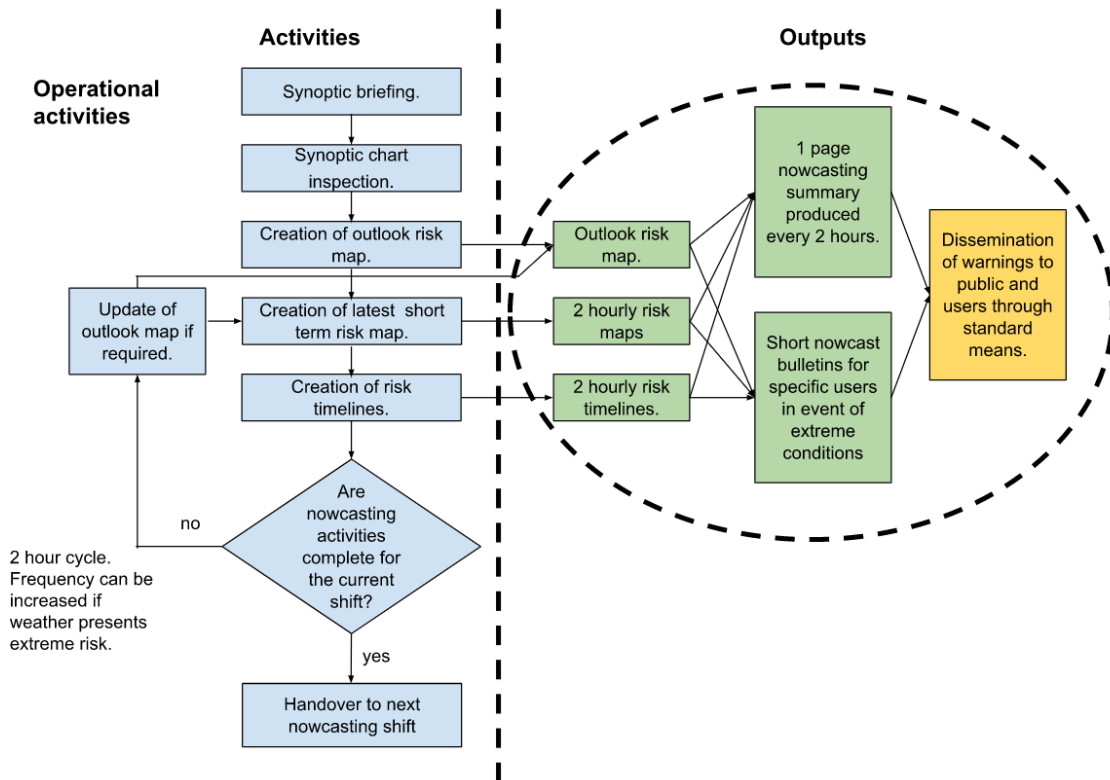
Activities

Outputs

Operational activities

Synoptic briefing.

Synoptic chart inspection.

Creation of outlook risk map.

Update of outlook map if required.

Creation of latest short term risk map.

Creation of risk timelines.

Are nowcasting activities complete for the current shift?

no

yes

2 hour cycle. Frequency can be increased if weather presents extreme risk.

Handover to next nowcasting shift

Outlook risk map.

2 hourly risk maps

2 hourly risk timelines.

1 page nowcasting summary produced every 2 hours.

Short nowcast bulletins for specific users in event of extreme conditions

Dissemination of warnings to public and users through standard means.